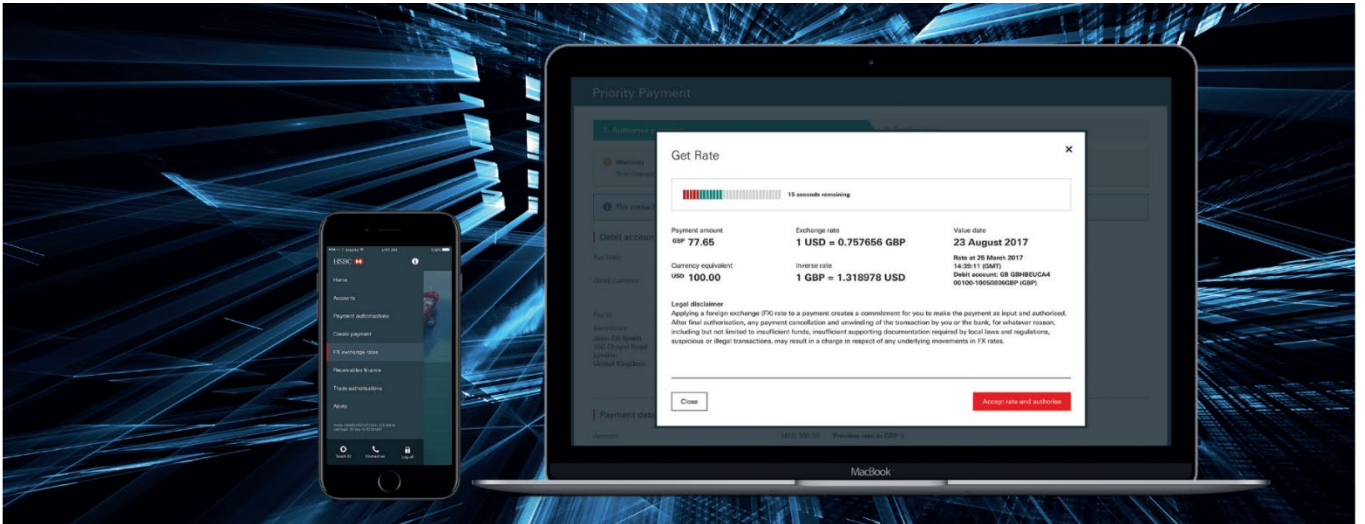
Priority Payment

1. Authorise

Warning

The transfer

Debit account

Payment details

Get Rate

15 seconds remaining

Payment amount
GBP 77.65

Exchange rate
1 USD = 0.757656 GBP

Value date
23 August 2017

Currency equivalent
USD 100.00

Inverse rate
1 GBP = 1.318978 USD

Rate at 26 March 2017
14:39:11 (GMT)
Debit account: GB GBHBEUCA4
00100-10050006GBP (GBP)

Legal disclaimer
Applying a foreign exchange (FX) rate to a payment creates a commitment for you to make the payment as input and authorised. After final authorisation, any payment cancellation and unwinding of the transaction by you or the bank, for whatever reason, including but not limited to insufficient funds, insufficient supporting documentation required by local laws and regulations, suspicious or illegal transactions, may result in a charge in respect of any underlying movements in FX rates.

Close

Accept rate and authorise

MacBook

HSBC

Home

Accounts

Payment authorisations

Create payment

FX exchange rates

Receivables finance

Trade authorisations

Alerts

Switch ID

Contact us

Log off